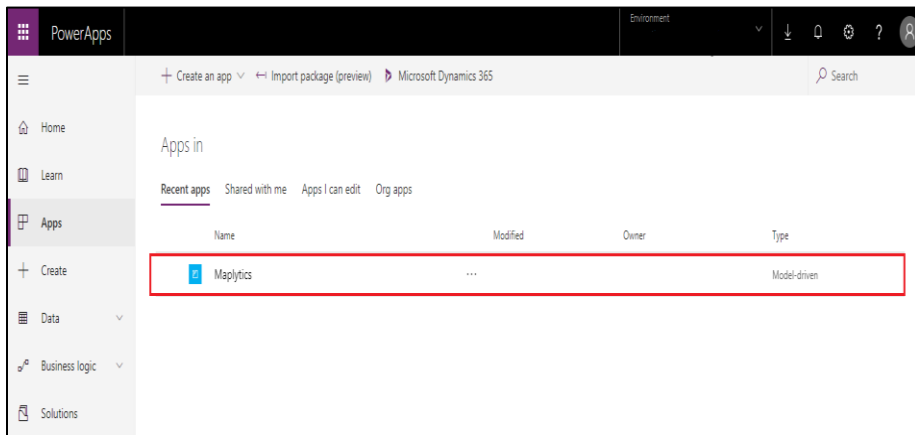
PowerApps

Environment

?

≡

Home

Learn

Apps

Create

Data

Business logic

Solutions

+ Create an app ⌵ ↤ Import package (preview) Microsoft Dynamics 365

Search

Apps in

Recent apps Shared with me Apps I can edit Org apps

| Name | | Modified | Owner | Type |
|---|---|---|---|---|
| Maplytics | ··· | | | Model-driven |